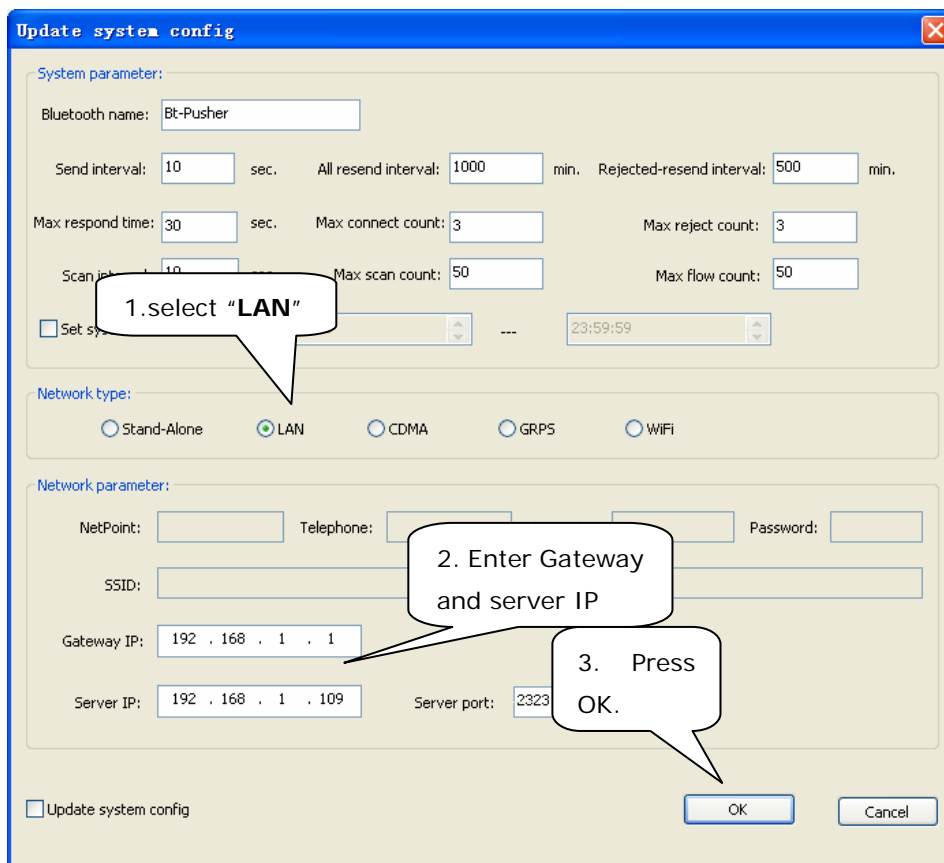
Update system config

System parameter:

Bluetooth name: Bt-Pusher

Send interval: 10 sec. All resend interval: 1000 min. Rejected-resend interval: 500 min.

Max respond time: 30 sec. Max connect count: 3 Max reject count: 3

Scan in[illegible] 10 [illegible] Max scan count: 50 Max flow count: 50

1.select “**LAN**”

Set sy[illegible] --- 23:59:59

Network type:

Stand-Alone LAN CDMA GRPS WiFi

Network parameter:

NetPoint: Telephone: Password:

2. Enter Gateway and server IP

SSID:

Gateway IP: 192 . 168 . 1 . 1

3. Press OK.

Server IP: 192 . 168 . 1 . 109 Server port: 2323

Update system config

OK Cancel